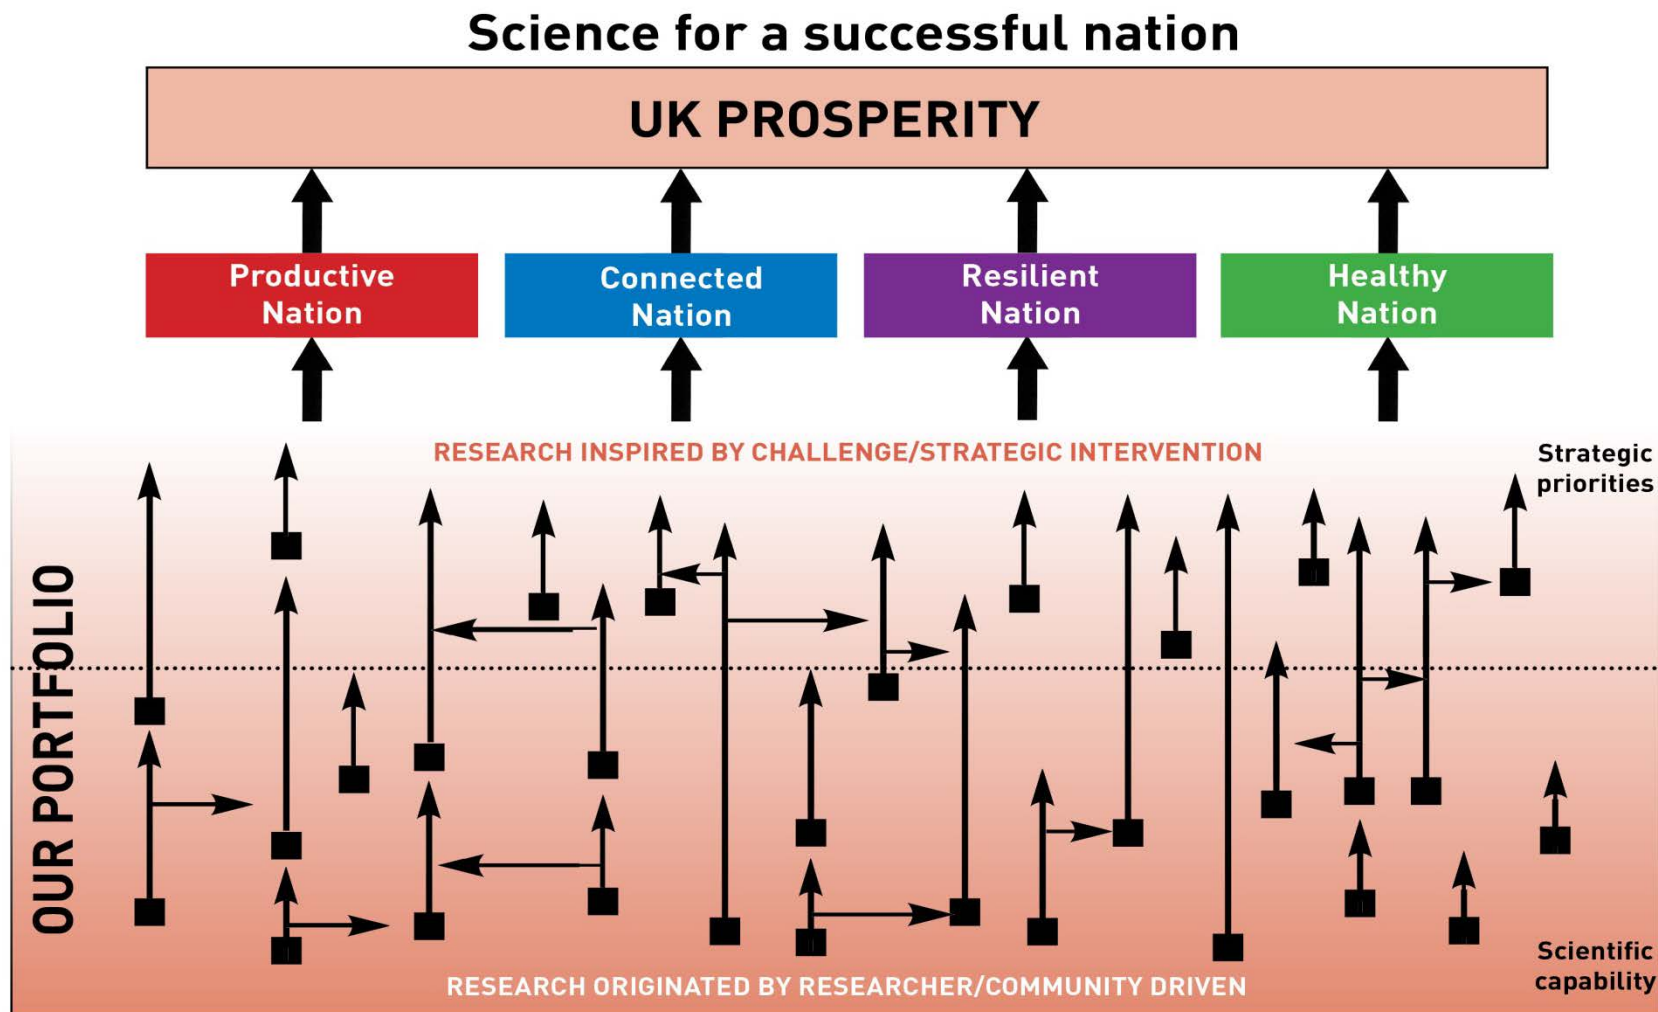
Science for a successful nation

UK PROSPERITY

Productive Nation

Connected Nation

Resilient Nation

Healthy Nation

RESEARCH INSPIRED BY CHALLENGE/STRATEGIC INTERVENTION

Strategic priorities

OUR PORTFOLIO

Scientific capability

RESEARCH ORIGINATED BY RESEARCHER/COMMUNITY DRIVEN